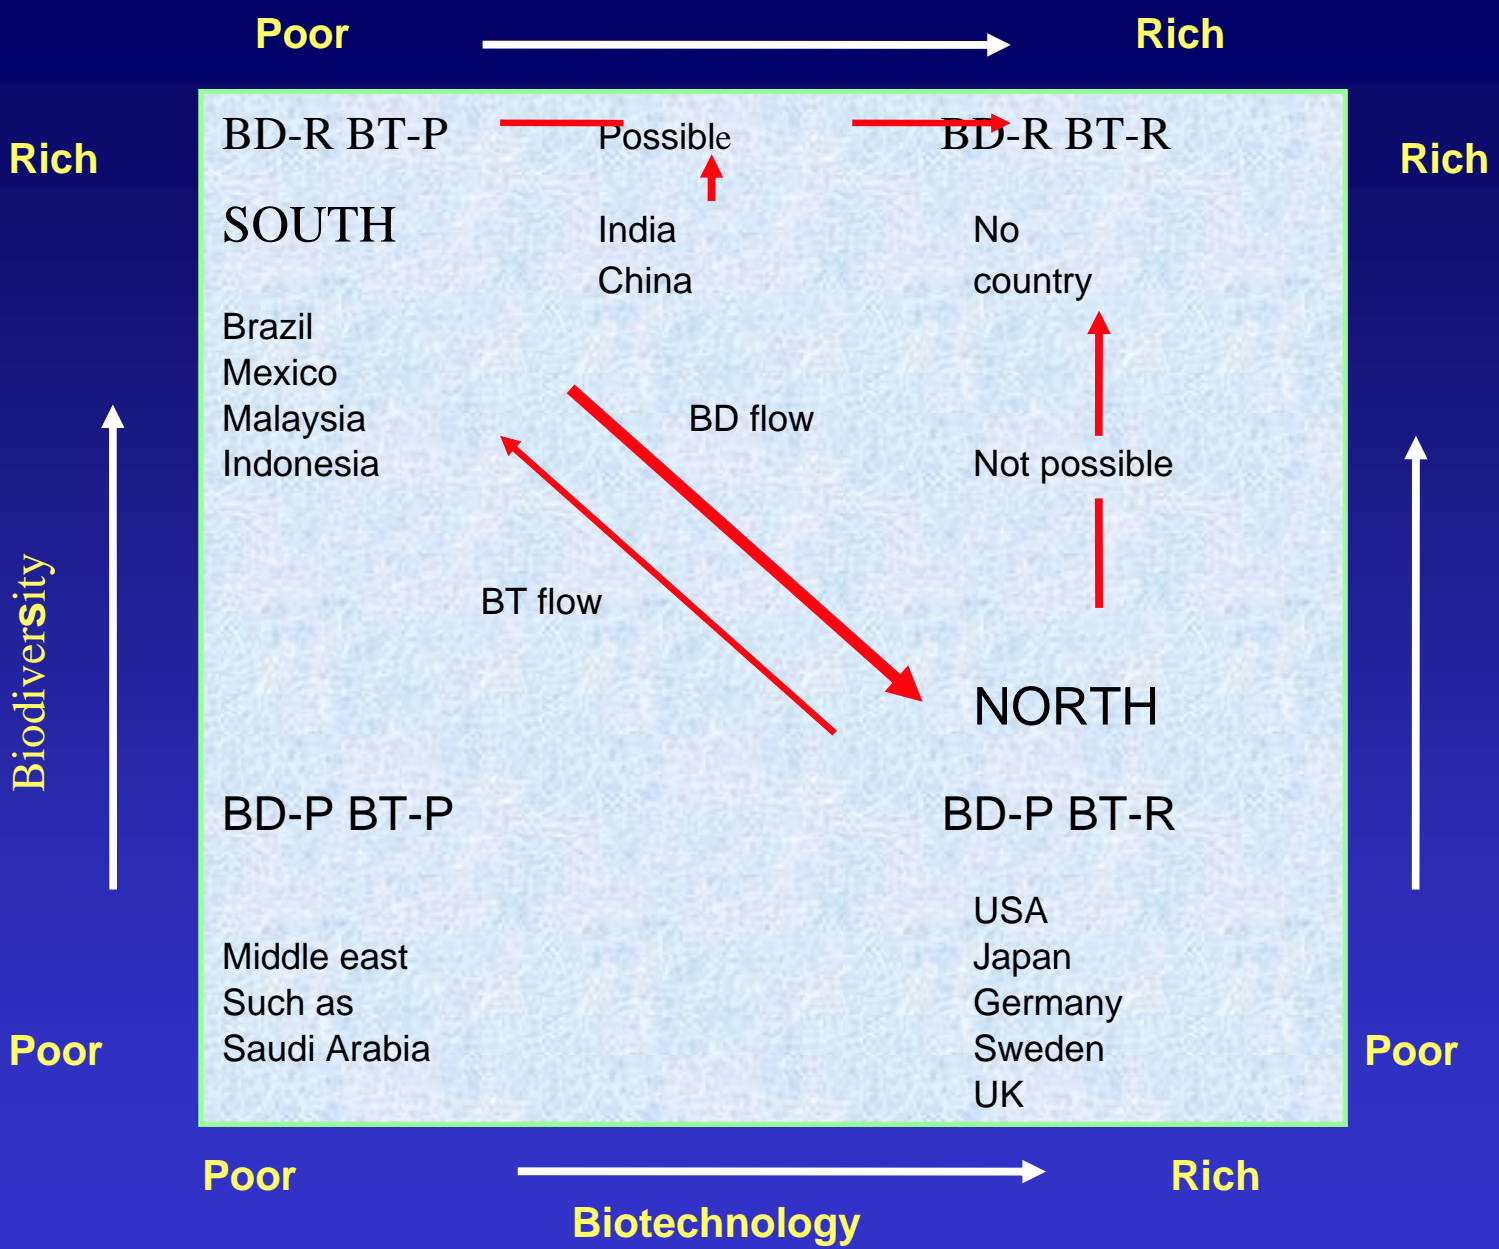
Poor Rich

Rich

BD-R BT-P Possible BD-R BT-R

Rich

SOUTH

India
China

No
country

Brazil
Mexico
Malaysia
Indonesia

BD flow

Not possible

BT flow

NORTH

Biodiversity

BD-P BT-P

BD-P BT-R

USA
Japan
Germany
Sweden
UK

Middle east
Such as
Saudi Arabia

Poor

Poor

Poor Rich

Biotechnology